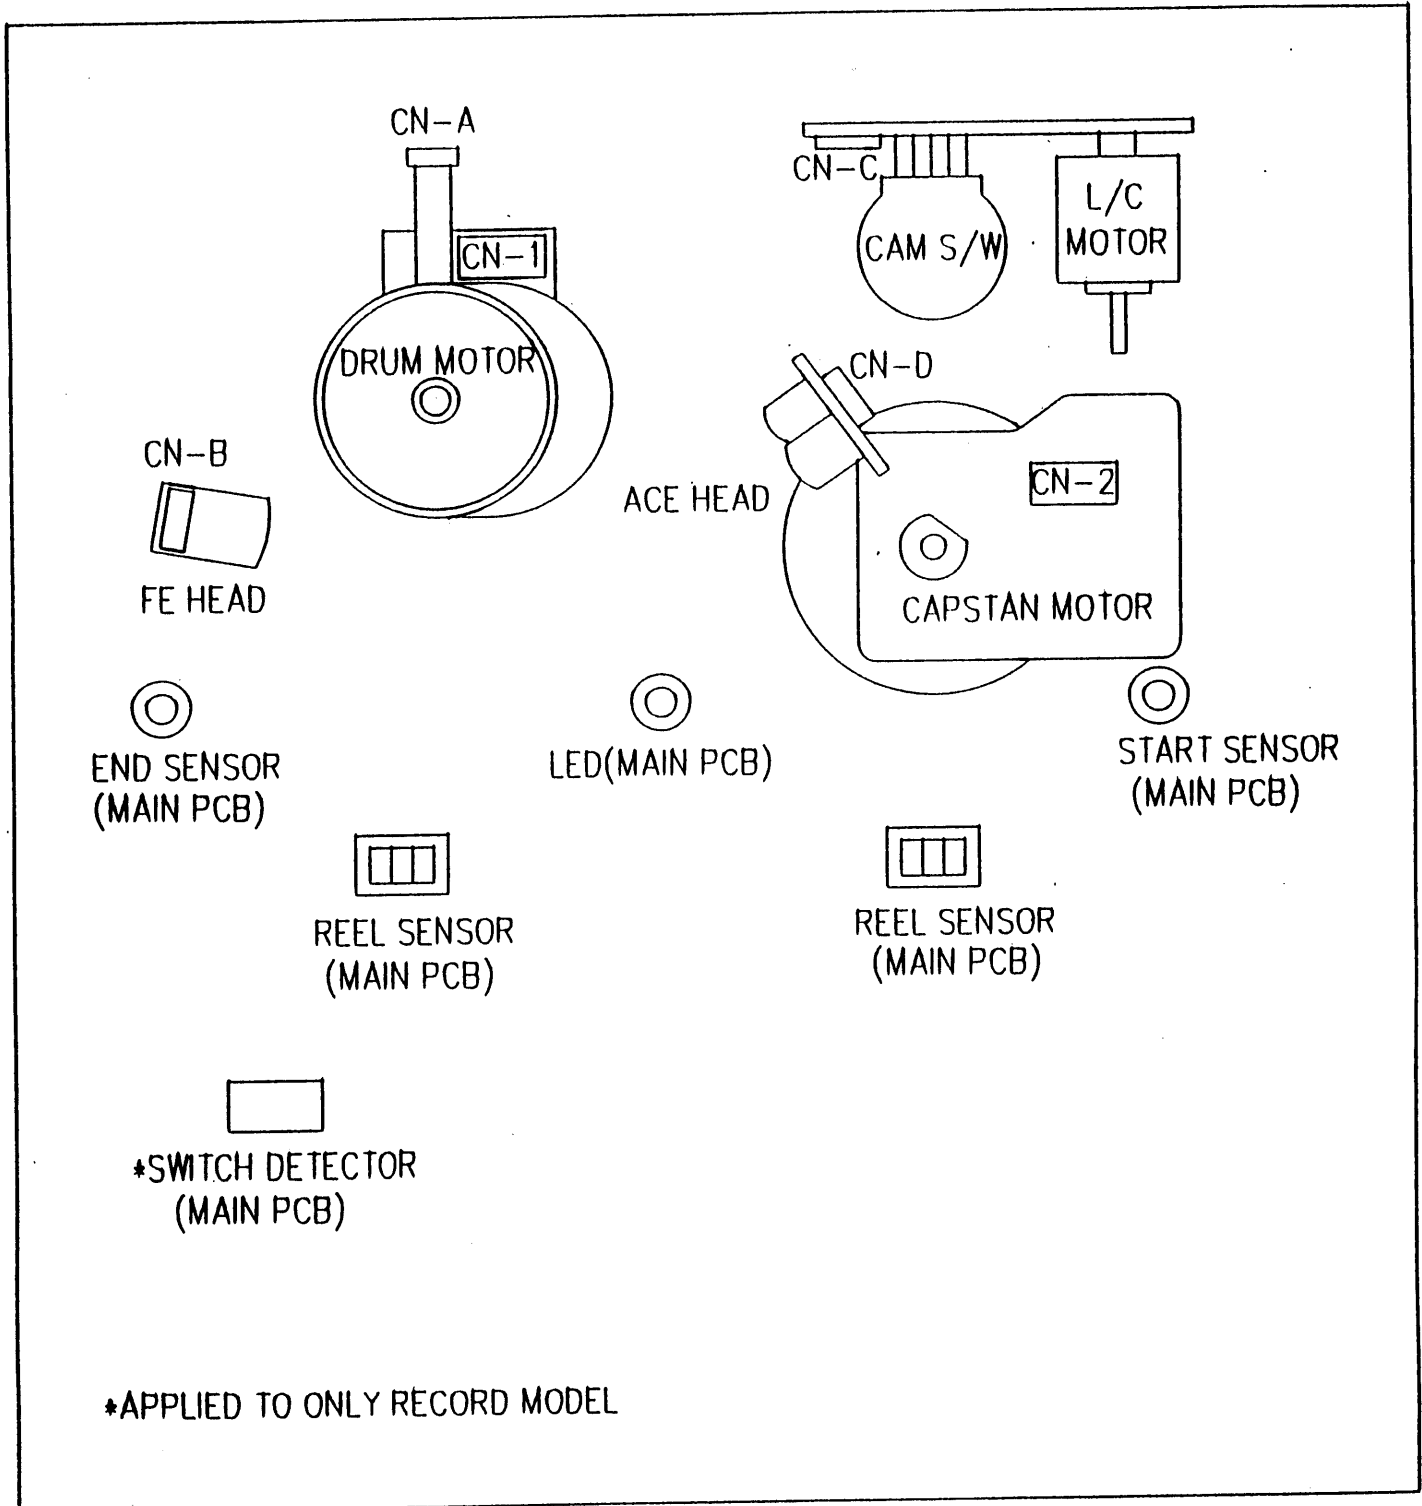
CN-A

CN-C

L/C MOTOR

CAM S/W

CN-1

DRUM MOTOR

CN-D

CN-B

ACE HEAD

CN-2

FE HEAD

CAPSTAN MOTOR

END SENSOR (MAIN PCB)

LED(MAIN PCB)

START SENSOR (MAIN PCB)

REEL SENSOR (MAIN PCB)

REEL SENSOR (MAIN PCB)

*SWITCH DETECTOR (MAIN PCB)

*APPLIED TO ONLY RECORD MODEL